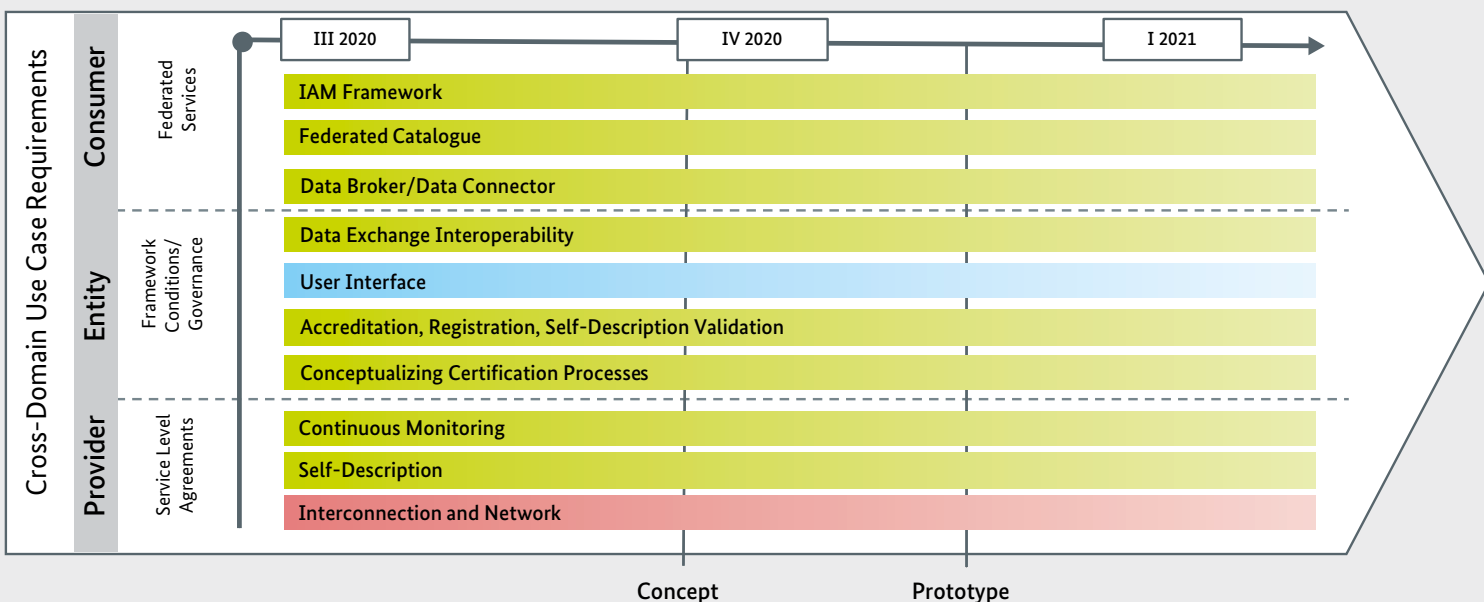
Cross-Domain Use Case Requirements

Consumer

Federated Services

Entity

Framework Conditions/ Governance

Provider

Service Level Agreements

III 2020

IV 2020

I 2021

IAM Framework

Federated Catalogue

Data Broker/Data Connector

Data Exchange Interoperability

User Interface

Accreditation, Registration, Self-Description Validation

Conceptualizing Certification Processes

Continuous Monitoring

Self-Description

Interconnection and Network

Concept

Prototype